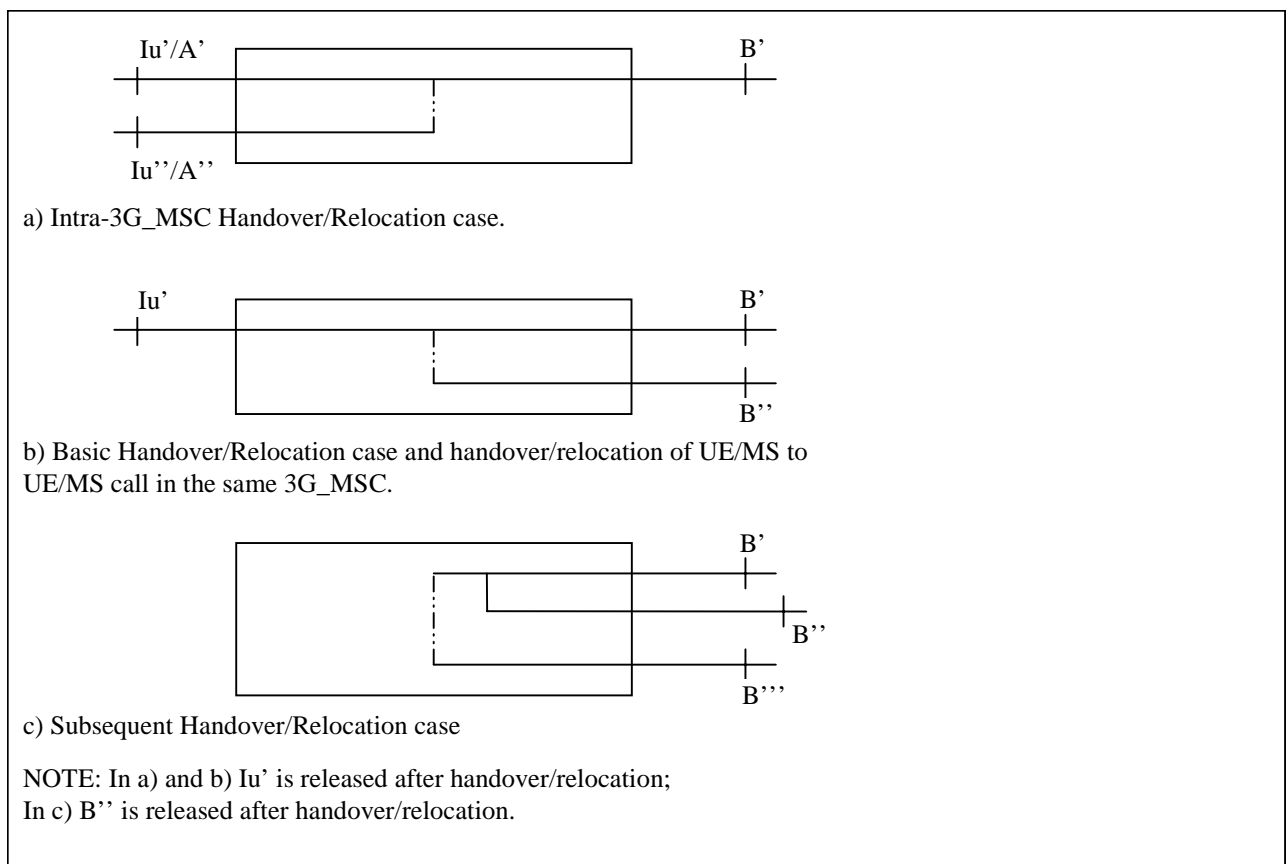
Iu'/A'

B'

Iu''/A''

a) Intra-3G_MSC Handover/Relocation case.

Iu'

B'

B''

b) Basic Handover/Relocation case and handover/relocation of UE/MS to UE/MS call in the same 3G_MSC.

B'

B''

B'''

c) Subsequent Handover/Relocation case

NOTE: In a) and b) Iu' is released after handover/relocation;
In c) B'' is released after handover/relocation.